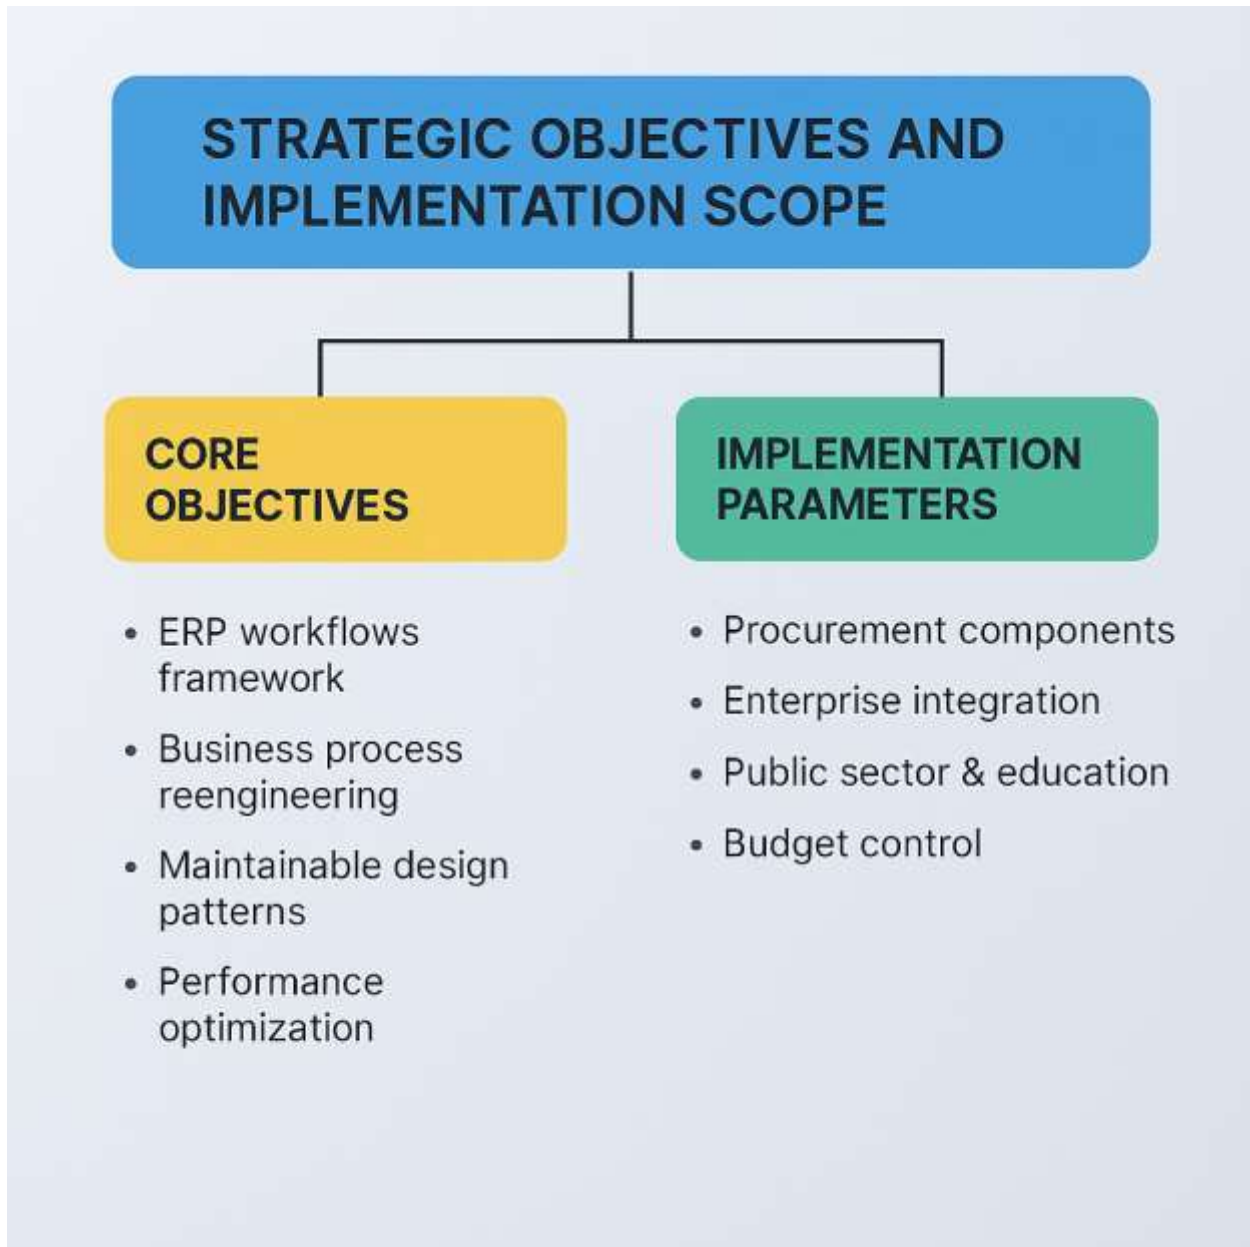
STRATEGIC OBJECTIVES AND IMPLEMENTATION SCOPE

CORE OBJECTIVES

- ERP workflows framework
- Business process reengineering
- Maintainable design patterns
- Performance optimization

IMPLEMENTATION PARAMETERS

- Procurement components
- Enterprise integration
- Public sector & education
- Budget control